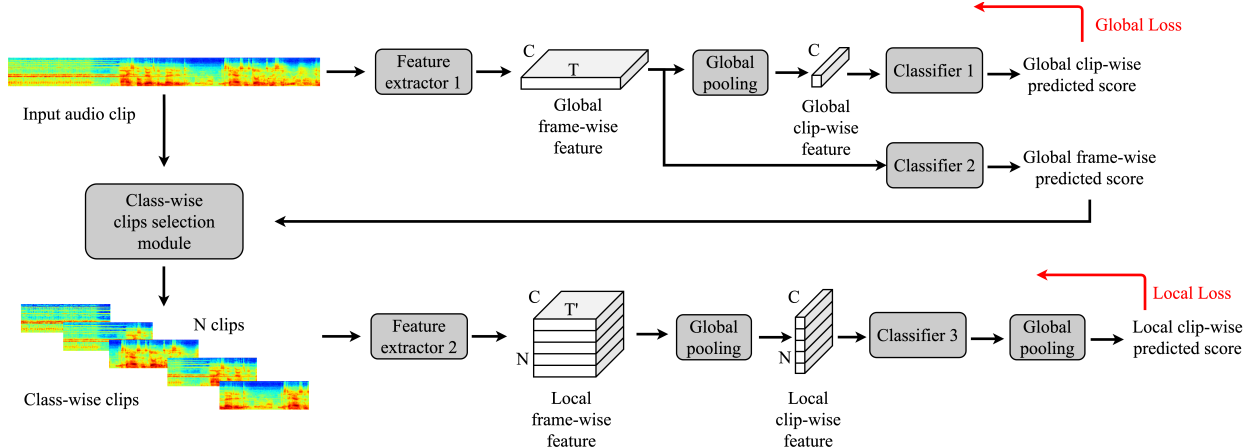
Global Loss

Input audio clip

Feature extractor 1

C
T

Global frame-wise feature

Global pooling

C

Global clip-wise feature

Classifier 1

Global clip-wise predicted score

Classifier 2

Global frame-wise predicted score

Class-wise clips selection module

N clips

Class-wise clips

Feature extractor 2

C
T'
N

Local frame-wise feature

Global pooling

C
N

Local clip-wise feature

Classifier 3

Global pooling

Local Loss

Local clip-wise predicted score